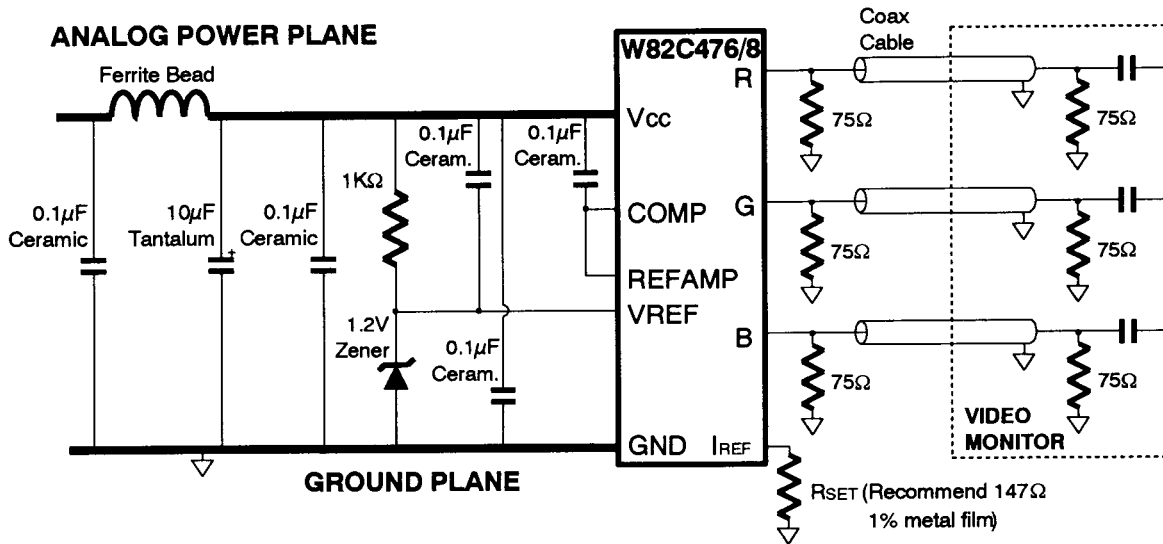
ANALOG POWER PLANE

Ferrite Bead

W82C476/8

Coax Cable

R

Vcc

$75\Omega$

$75\Omega$

$0.1\mu F$ Ceram.

$0.1\mu F$ Ceram.

$1K\Omega$

$0.1\mu F$ Ceramic

$10\mu F$ Tantalum

$0.1\mu F$ Ceramic

COMP

G

$75\Omega$

$75\Omega$

REFAMP

VREF

1.2V Zener

$0.1\mu F$ Ceram.

B

$75\Omega$

$75\Omega$

VIDEO MONITOR

GND

$I_{REF}$

GROUND PLANE

$R_{SET}$ (Recommend $147\Omega$ 1% metal film)